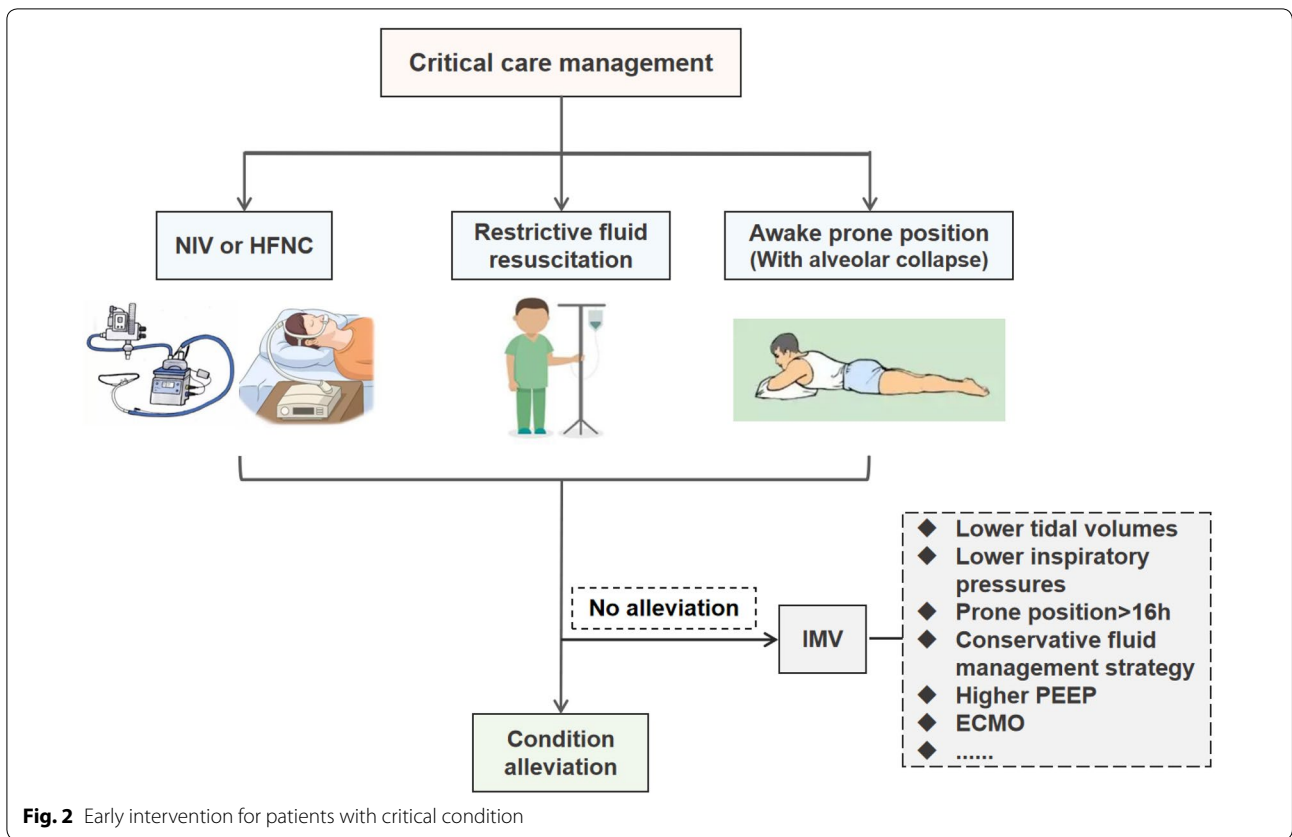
Critical care management

NIV or HFNC

Restrictive fluid resuscitation

Awake prone position (With alveolar collapse)

No alleviation

IMV

◆ Lower tidal volumes
◆ Lower inspiratory pressures
◆ Prone position>16h
◆ Conservative fluid management strategy
◆ Higher PEEP
◆ ECMO
◆ ......

Condition alleviation

**Fig. 2** Early intervention for patients with critical condition